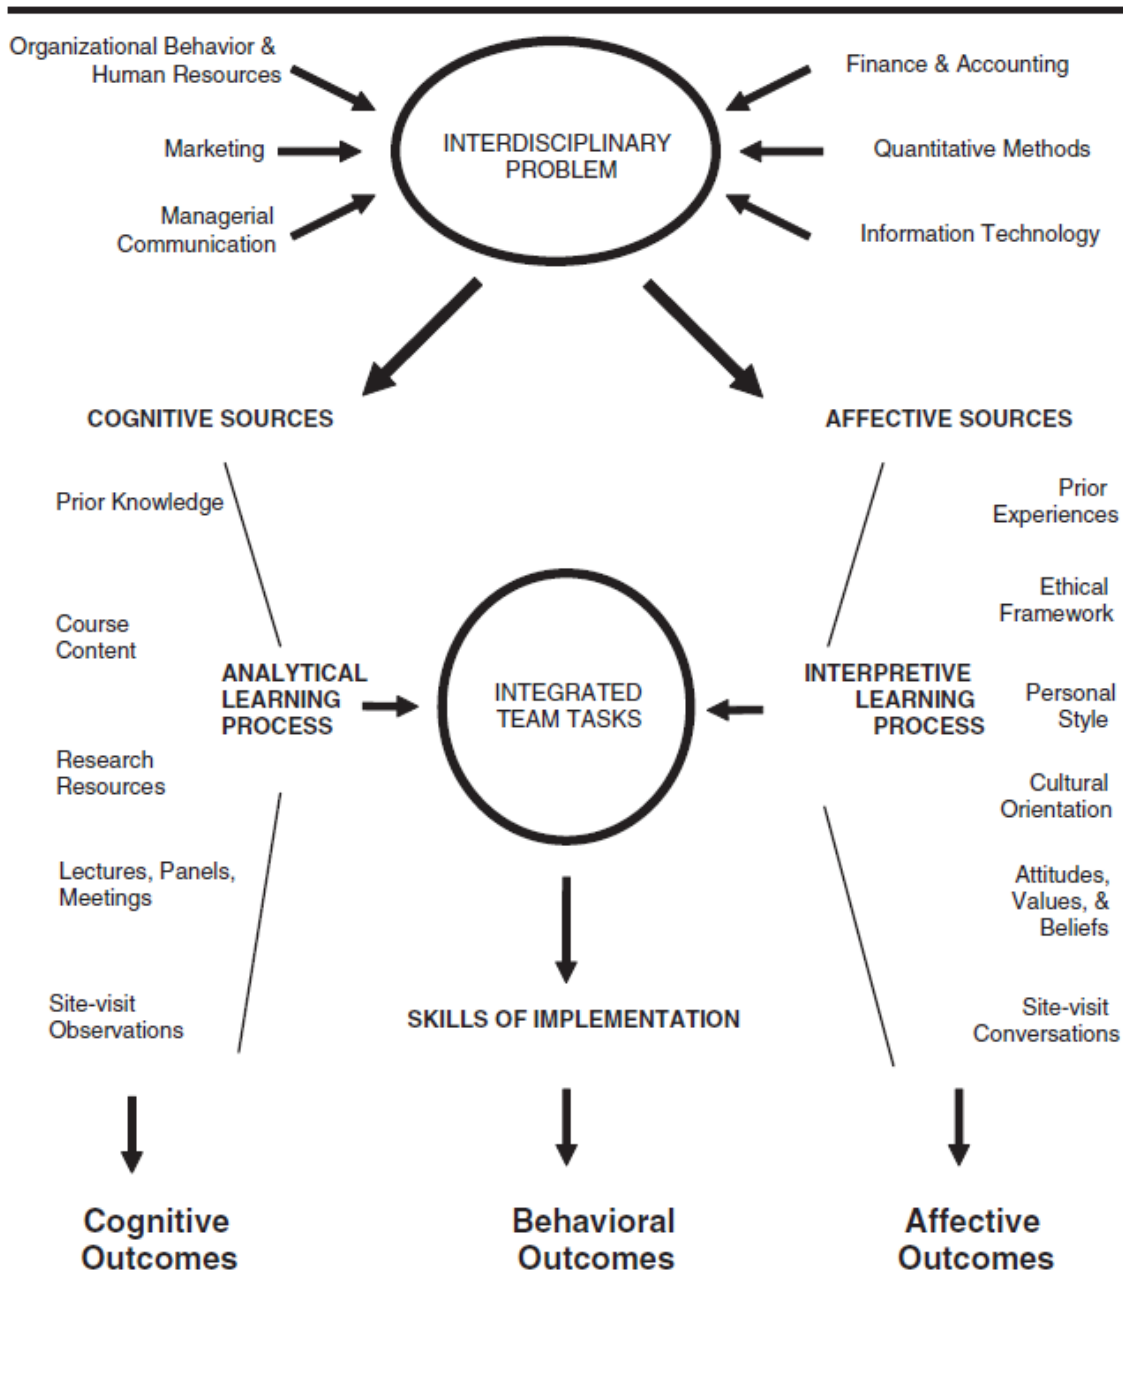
Organizational Behavior & Human Resources

Marketing

Managerial Communication

INTERDISCIPLINARY PROBLEM

Finance & Accounting

Quantitative Methods

Information Technology

COGNITIVE SOURCES

AFFECTIVE SOURCES

Prior Knowledge

Course Content

Research Resources

Lectures, Panels, Meetings

Site-visit Observations

ANALYTICAL LEARNING PROCESS

INTEGRATED TEAM TASKS

INTERPRETIVE LEARNING PROCESS

Prior Experiences

Ethical Framework

Personal Style

Cultural Orientation

Attitudes, Values, & Beliefs

Site-visit Conversations

SKILLS OF IMPLEMENTATION

Cognitive Outcomes

Behavioral Outcomes

Affective Outcomes